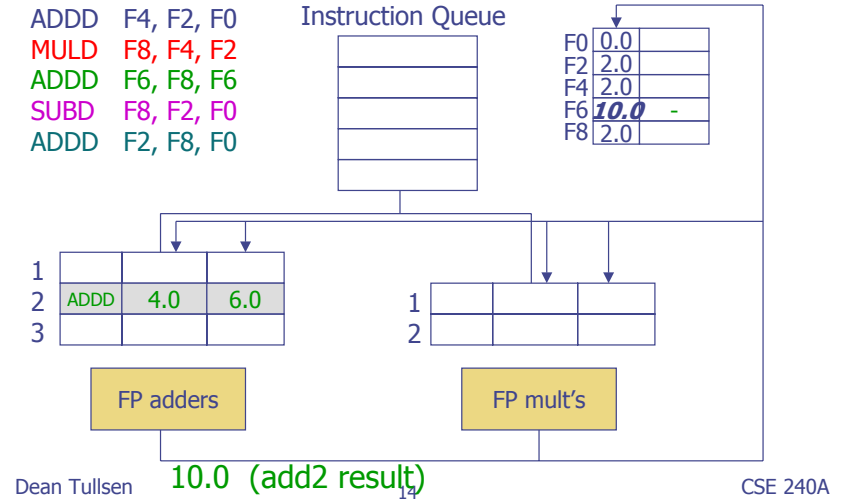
ADDD F4, F2, F0
MULD F8, F4, F2
ADDD F6, F8, F6
SUBD F8, F2, F0
ADDD F2, F8, F0

Instruction Queue

| | | |
|---|---|---|
| F0 | 0.0 | |
| F2 | 2.0 | |
| F4 | 2.0 | |
| F6 | 10.0 | - |
| F8 | 2.0 | |

| | | | |
|---|---|---|---|
| 1 | | | |
| 2 | ADDD | 4.0 | 6.0 |
| 3 | | | |

| | | | |
|---|---|---|---|
| 1 | | | |
| 2 | | | |

FP adders

FP mult's

Dean Tullsen

10.0 (add2 result)

14

CSE 240A